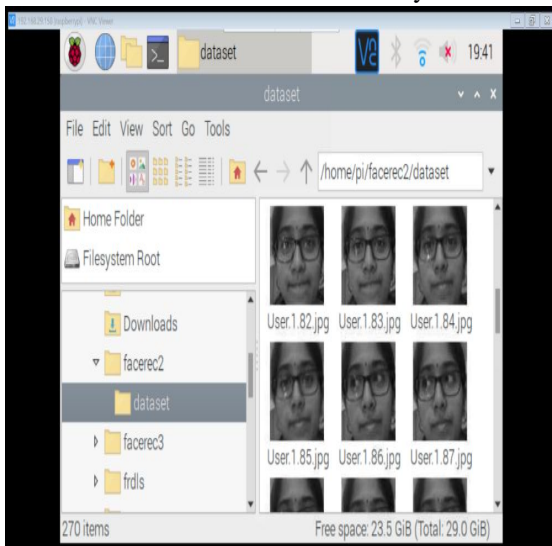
192.168.29.158 (raspberrypi) - VNC Viewer

dataset

19:41

dataset

File Edit View Sort Go Tools

/home/pi/facerec2/dataset

Home Folder

Filesystem Root

Downloads

facerec2

dataset

facerec3

frdls

User.1.82.jpg User.1.83.jpg User.1.84.jpg

User.1.85.jpg User.1.86.jpg User.1.87.jpg

270 items

Free space: 23.5 GiB (Total: 29.0 GiB)